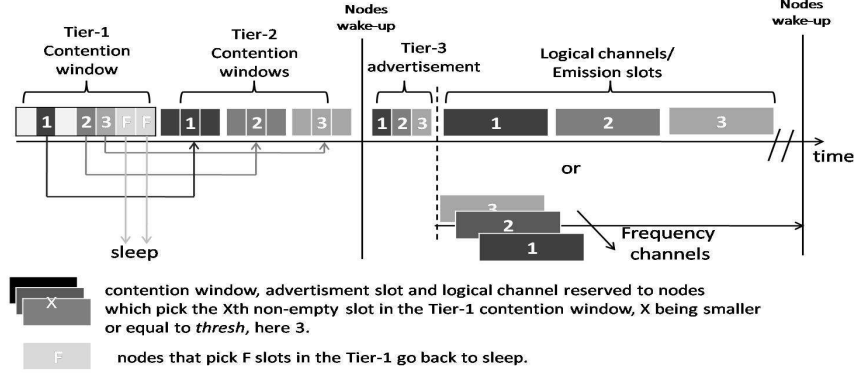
Tier-1 Contention window

Tier-2 Contention windows

Nodes wake-up

Tier-3 advertisement

Logical channels/ Emission slots

Nodes wake-up

1 2 3 F F

1

2

3

1 2 3

1

2

3

time

or

3

2

1

Frequency channels

sleep

X

contention window, advertisment slot and logical channel reserved to nodes which pick the Xth non-empty slot in the Tier-1 contention window, X being smaller or equal to *thresh*, here 3.

F

nodes that pick F slots in the Tier-1 go back to sleep.